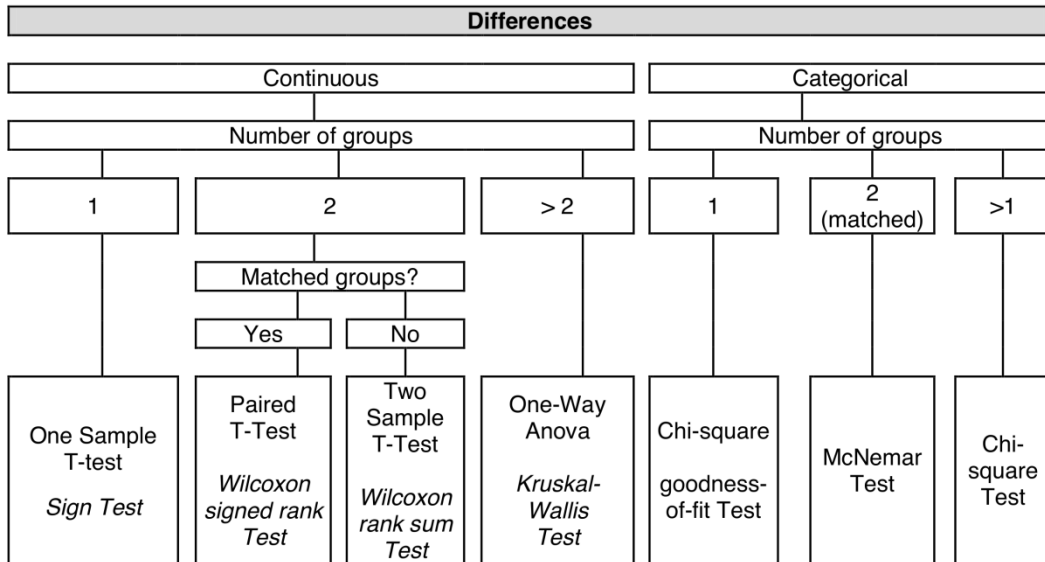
Differences

Continuous

Number of groups

1

2

Matched groups?

Yes

No

> 2

One Sample T-test

*Sign Test*

Paired T-Test

*Wilcoxon signed rank Test*

Two Sample T-Test

*Wilcoxon rank sum Test*

One-Way Anova

*Kruskal-Wallis Test*

Categorical

Number of groups

1

2 (matched)

>1

Chi-square

goodness-of-fit Test

McNemar Test

Chi-square Test